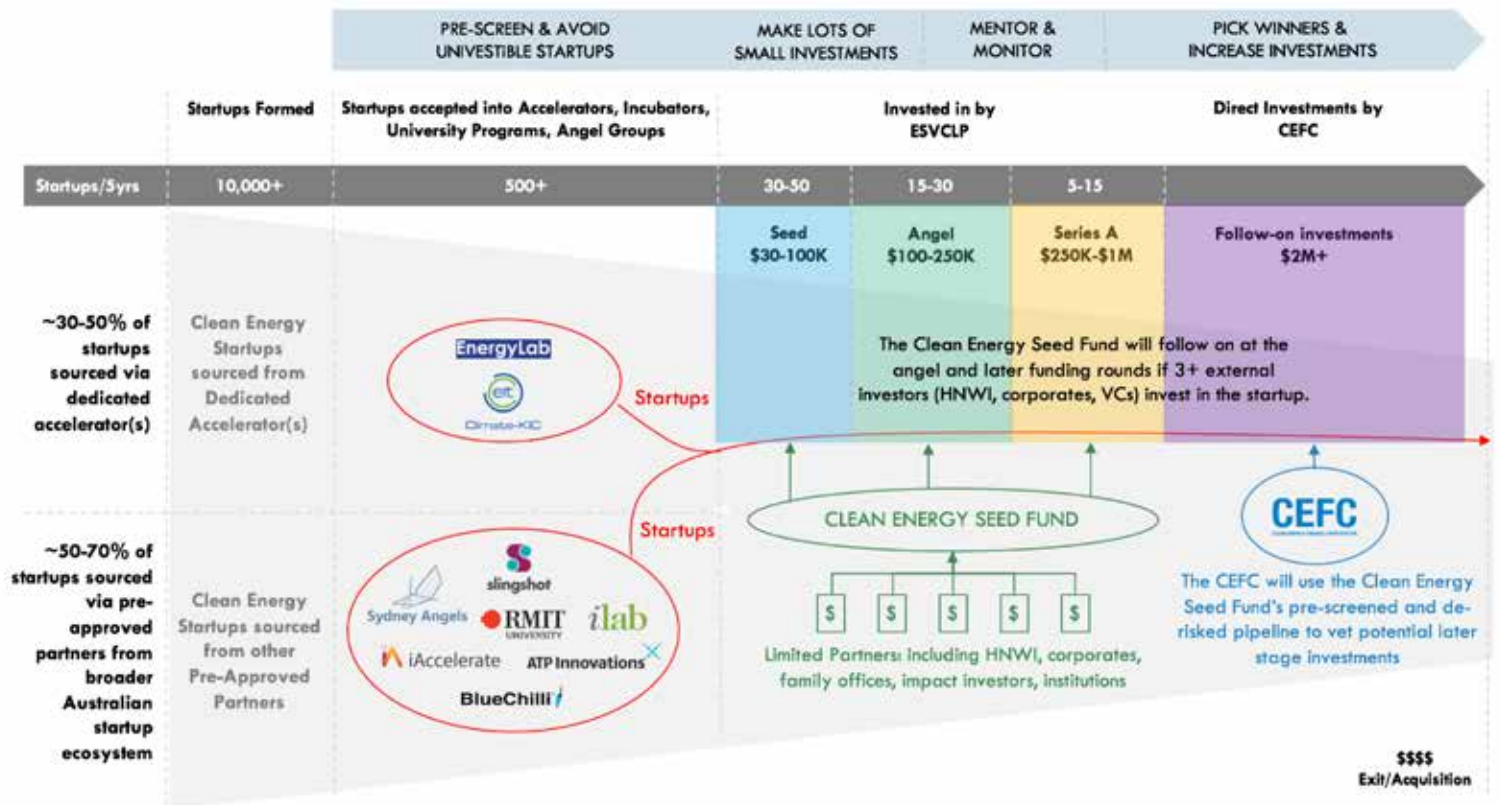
PRE-SCREEN & AVOID UNIVESTIBLE STARTUPS

MAKE LOTS OF SMALL INVESTMENTS

MENTOR & MONITOR

PICK WINNERS & INCREASE INVESTMENTS

Startups Formed

Startups accepted into Accelerators, Incubators, University Programs, Angel Groups

Invested in by ESVCLP

Direct Investments by CEFC

Startups/5yrs

10,000+

500+

30-50

15-30

5-15

Seed $30-100K

Angel $100-250K

Series A $250K-$1M

Follow-on investments $2M+

~30-50% of startups sourced via dedicated accelerator(s)

Clean Energy Startups sourced from Dedicated Accelerator(s)

EnergyLab

eit Climate-KIC

Startups

The Clean Energy Seed Fund will follow on at the angel and later funding rounds if 3+ external investors (HNWI, corporates, VCs) invest in the startup.

~50-70% of startups sourced via pre-approved partners from broader Australian startup ecosystem

Clean Energy Startups sourced from other Pre-Approved Partners

Startups

slingshot

Sydney Angels

RMIT UNIVERSITY

ilab

iAccelerate

ATP Innovations

BlueChilli

CLEAN ENERGY SEED FUND

$ $ $ $ $

Limited Partners: including HNWI, corporates, family offices, impact investors, institutions

CEFC

The CEFC will use the Clean Energy Seed Fund's pre-screened and de-risked pipeline to vet potential later stage investments

$$$$ Exit/Acquisition